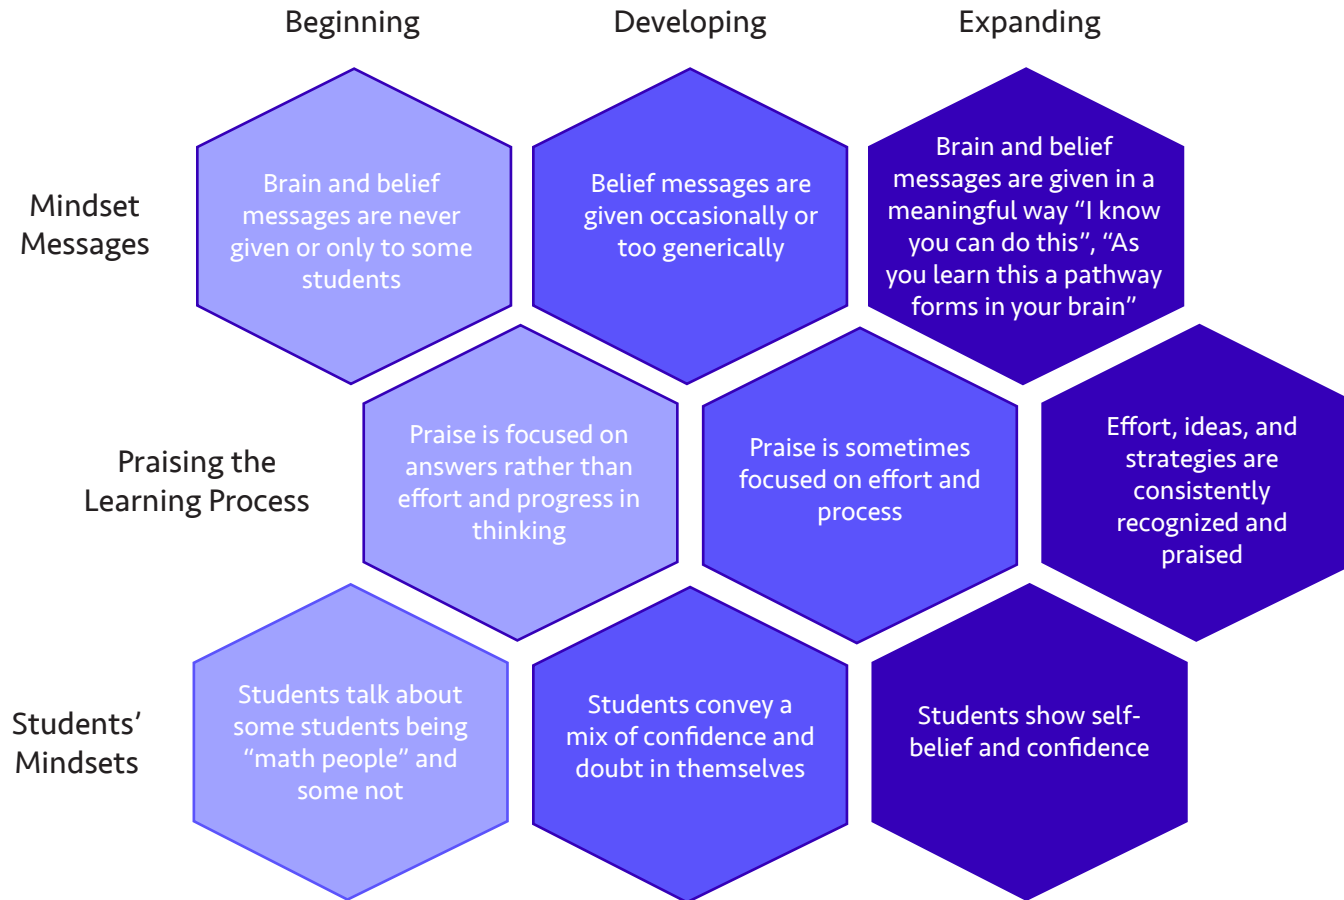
Beginning

Developing

Expanding

Mindset Messages

Brain and belief messages are never given or only to some students

Belief messages are given occasionally or too generically

Brain and belief messages are given in a meaningful way “I know you can do this”, “As you learn this a pathway forms in your brain”

Praising the Learning Process

Praise is focused on answers rather than effort and progress in thinking

Praise is sometimes focused on effort and process

Effort, ideas, and strategies are consistently recognized and praised

Students’ Mindsets

Students talk about some students being “math people” and some not

Students convey a mix of confidence and doubt in themselves

Students show self-belief and confidence